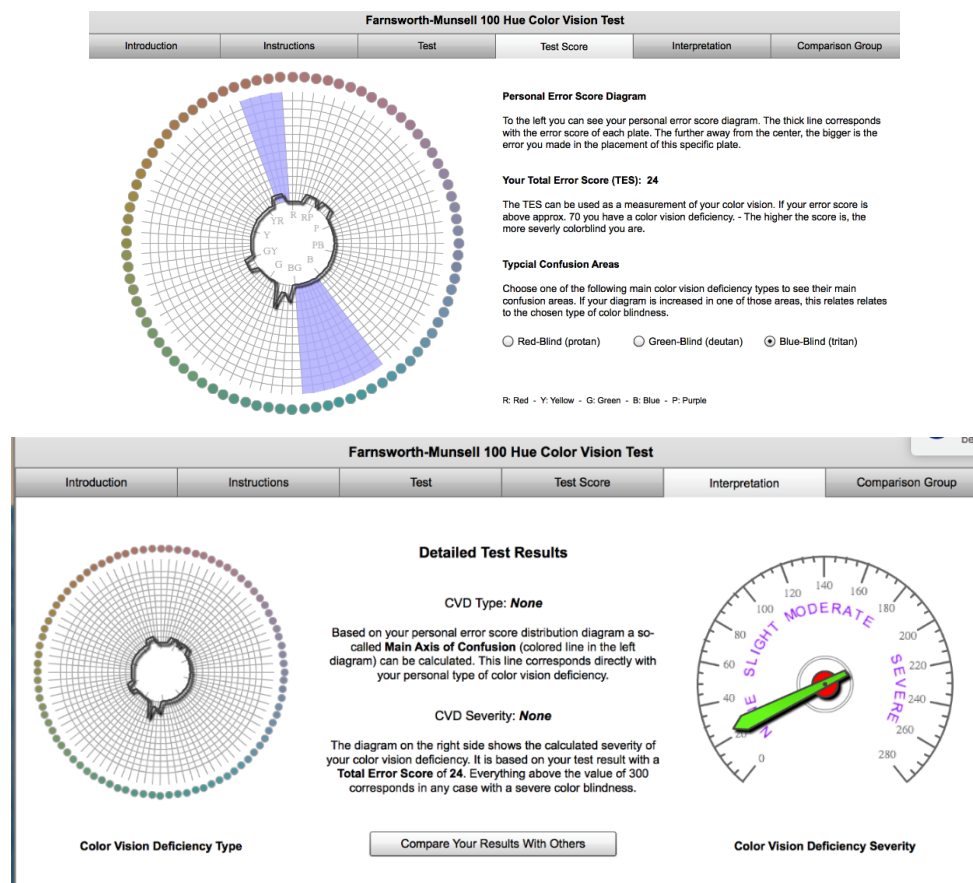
Farnsworth-Munsell 100 Hue Color Vision Test

Introduction | Instructions | Test | Test Score | Interpretation | Comparison Group

YR R RP
Y P
GY PB
G BG B

Personal Error Score Diagram

To the left you can see your personal error score diagram. The thick line corresponds with the error score of each plate. The further away from the center, the bigger is the error you made in the placement of this specific plate.

Your Total Error Score (TES): 24

The TES can be used as a measurement of your color vision. If your error score is above approx. 70 you have a color vision deficiency. - The higher the score is, the more severly colorblind you are.

Typcial Confusion Areas

Choose one of the following main color vision deficiency types to see their main confusion areas. If your diagram is increased in one of those areas, this relates relates to the chosen type of color blindness.

Red-Blind (protan) Green-Blind (deutan) Blue-Blind (tritan)

R: Red - Y: Yellow - G: Green - B: Blue - P: Purple

Be

Farnsworth-Munsell 100 Hue Color Vision Test

Introduction | Instructions | Test | Test Score | Interpretation | Comparison Group

Detailed Test Results

CVD Type: *None*

Based on your personal error score distribution diagram a so-called **Main Axis of Confusion** (colored line in the left diagram) can be calculated. This line corresponds directly with your personal type of color vision deficiency.

CVD Severity: *None*

The diagram on the right side shows the calculated severity of your color vision deficiency. It is based on your test result with a **Total Error Score of 24**. Everything above the value of 300 corresponds in any case with a severe color blindness.

0 20 40 60 80 100 120 140 160 180 200 220 240 260 280
NONE SLIGHT MODERATE SEVERE

Color Vision Deficiency Type

Compare Your Results With Others

Color Vision Deficiency Severity